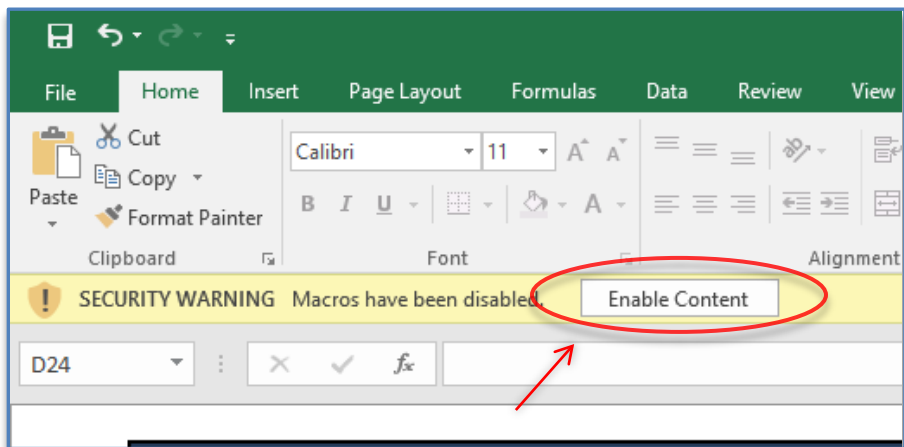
File Home Insert Page Layout Formulas Data Review View

Paste

Cut

Copy

Format Painter

Clipboard

Calibri 11 A A

B I U A

Font

Alignment

SECURITY WARNING Macros have been disabled. Enable Content

D24

$f_x$